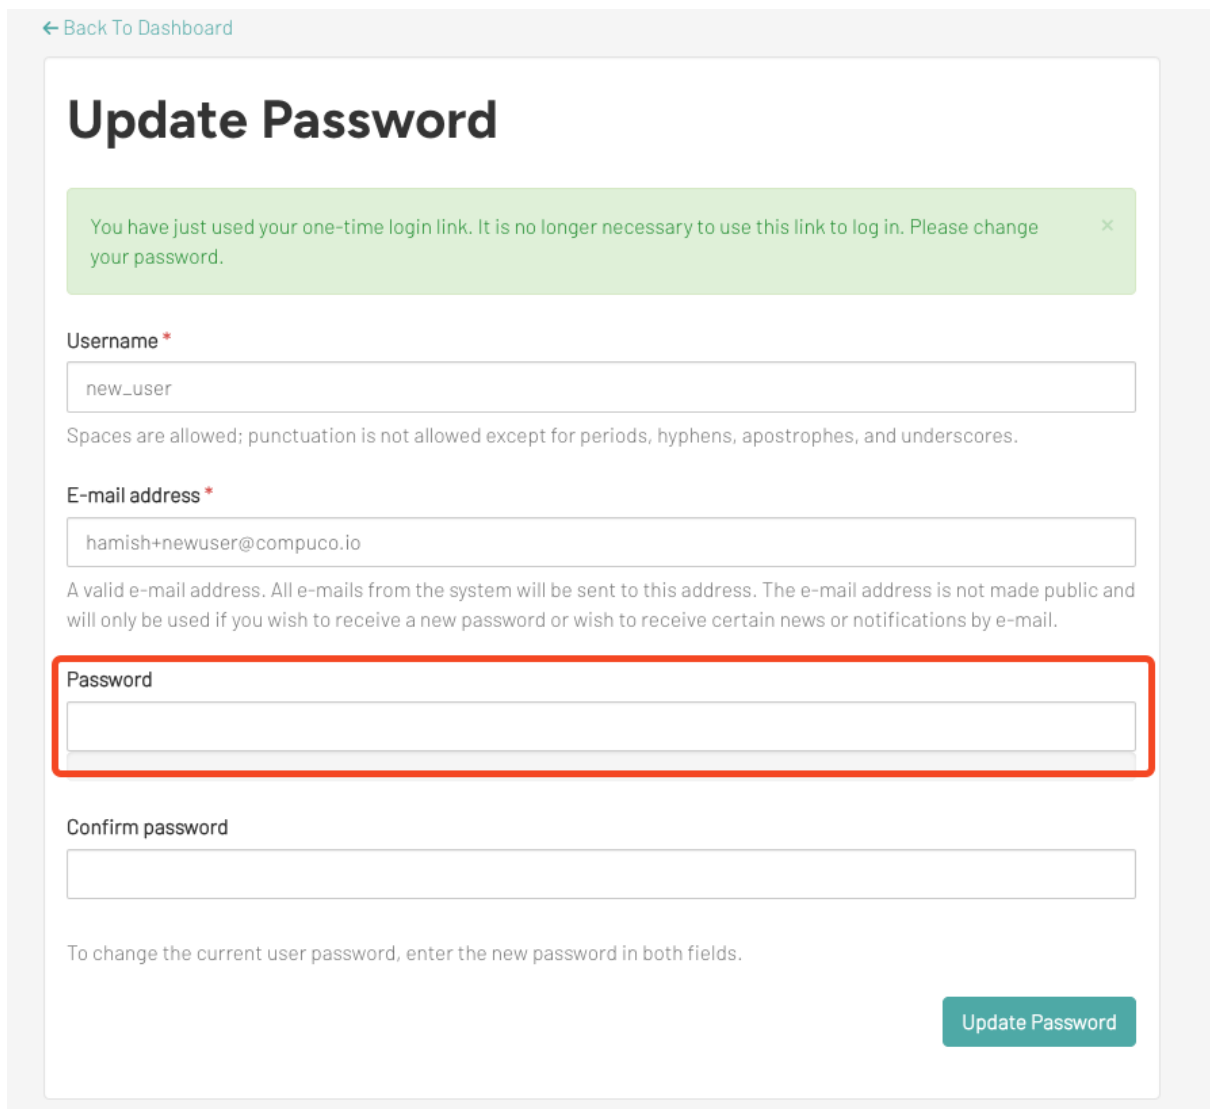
← Back To Dashboard

Update Password

You have just used your one-time login link. It is no longer necessary to use this link to log in. Please change your password.

×

Username *

new_user

Spaces are allowed; punctuation is not allowed except for periods, hyphens, apostrophes, and underscores.

E-mail address *

hamish+newuser@compuco.io

A valid e-mail address. All e-mails from the system will be sent to this address. The e-mail address is not made public and will only be used if you wish to receive a new password or wish to receive certain news or notifications by e-mail.

Password

Confirm password

To change the current user password, enter the new password in both fields.

Update Password